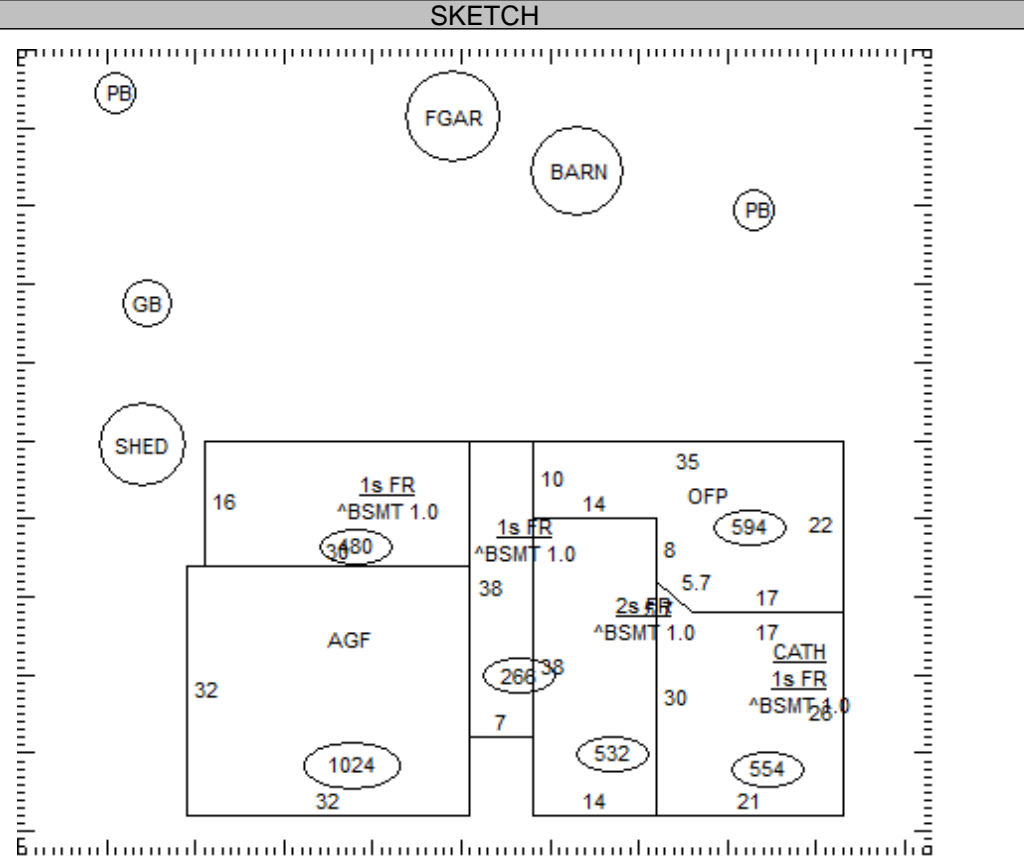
SKETCH

PB

FGAR

BARN

PB

GB

SHED

16

1s FR
^BSMT 1.0

30

480

10

14

35

OFP

594

22

1s FR
^BSMT 1.0

8

38

5.7

17

2s FR
^BSMT 1.0

51

17

AGF

CATH
1s FR
^BSMT 1.0

26

32

266

38

30

7

532

1024

554

32

14

21